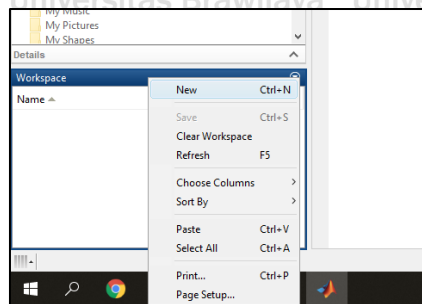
Universitas Brawijaya Universitas

My Music

My Pictures

My Shapes

Details

Workspace

Name

New Ctrl+N

Save Ctrl+S

Clear Workspace

Refresh F5

Choose Columns

Sort By

Paste Ctrl+V

Select All Ctrl+A

Print... Ctrl+P

Page Setup...